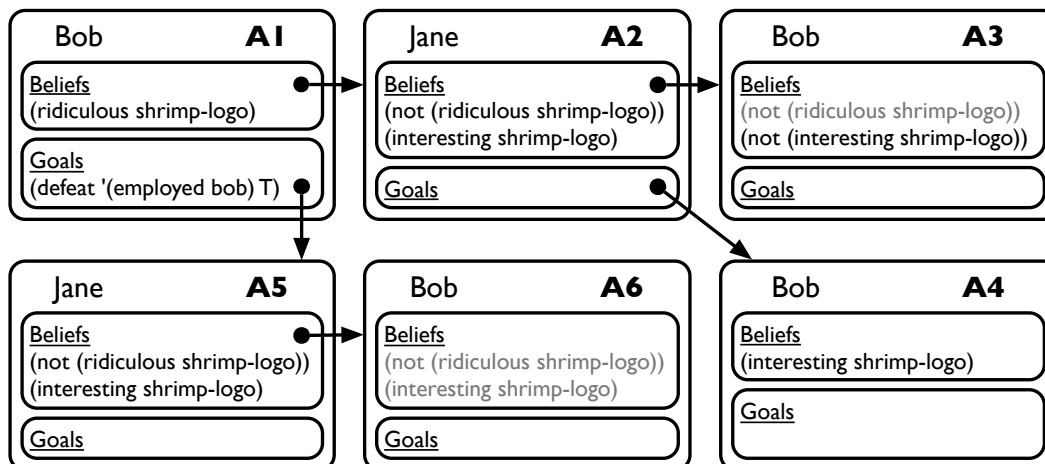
Bob **A1**

Beliefs
(ridiculous shrimp-logo)

Goals
(defeat '(employed bob) T)

Jane **A2**

Beliefs
(not (ridiculous shrimp-logo))
(interesting shrimp-logo)

Goals

Bob **A3**

Beliefs
(not (ridiculous shrimp-logo))
(not (interesting shrimp-logo))

Goals

Jane **A5**

Beliefs
(not (ridiculous shrimp-logo))
(interesting shrimp-logo)

Goals

Bob **A6**

Beliefs
(not (ridiculous shrimp-logo))
(interesting shrimp-logo)

Goals

Bob **A4**

Beliefs
(interesting shrimp-logo)

Goals